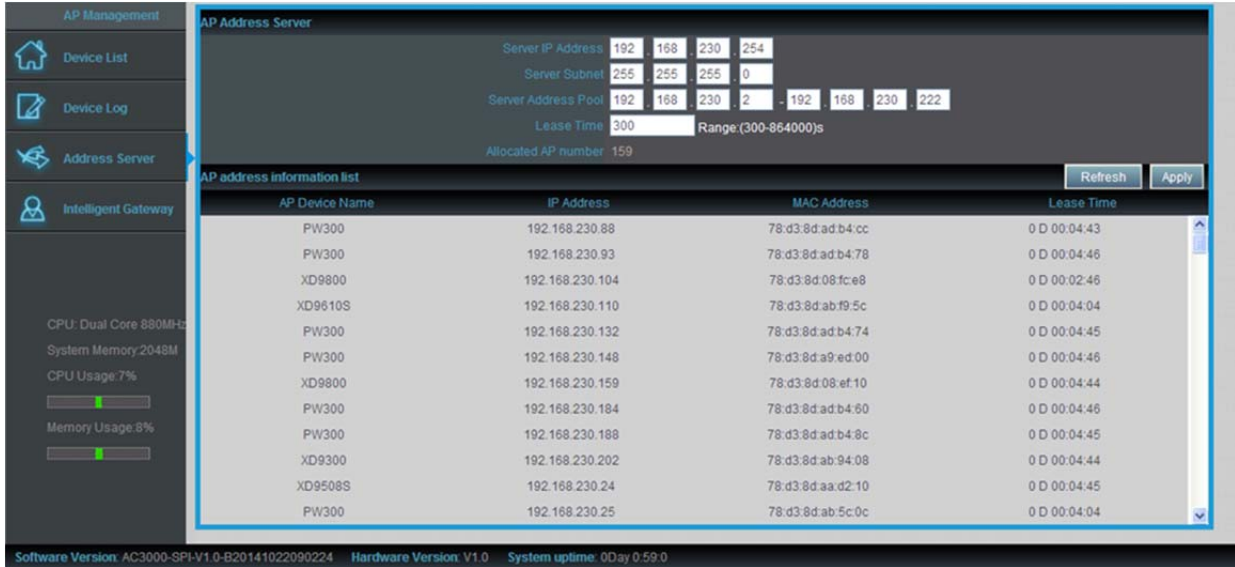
AP Management

Device List

Device Log

Address Server

Intelligent Gateway

CPU: Dual Core 880MHz

System Memory:2048M

CPU Usage:7%

Memory Usage:8%

AP Address Server

Server IP Address 192 . 168 . 230 . 254

Server Subnet 255 . 255 . 255 . 0

Server Address Pool 192 . 168 . 230 . 2 - 192 . 168 . 230 . 222

Lease Time 300 Range:(300-864000)s

Allocated AP number 159

AP address information list

Refresh Apply

| AP Device Name | IP Address | MAC Address | Lease Time |
|---|---|---|---|
| PW300 | 192.168.230.88 | 78:d3:8d:ad:b4:cc | 0 D 00:04:43 |
| PW300 | 192.168.230.93 | 78:d3:8d:ad:b4:78 | 0 D 00:04:46 |
| XD9800 | 192.168.230.104 | 78:d3:8d:08:fc:e8 | 0 D 00:02:46 |
| XD9610S | 192.168.230.110 | 78:d3:8d:ab:f9:5c | 0 D 00:04:04 |
| PW300 | 192.168.230.132 | 78:d3:8d:ad:b4:74 | 0 D 00:04:45 |
| PW300 | 192.168.230.148 | 78:d3:8d:a9:ed:00 | 0 D 00:04:46 |
| XD9800 | 192.168.230.159 | 78:d3:8d:08:ef:10 | 0 D 00:04:44 |
| PW300 | 192.168.230.184 | 78:d3:8d:ad:b4:60 | 0 D 00:04:46 |
| PW300 | 192.168.230.188 | 78:d3:8d:ad:b4:8c | 0 D 00:04:45 |
| XD9300 | 192.168.230.202 | 78:d3:8d:ab:94:08 | 0 D 00:04:44 |
| XD9508S | 192.168.230.24 | 78:d3:8d:aa:d2:10 | 0 D 00:04:45 |
| PW300 | 192.168.230.25 | 78:d3:8d:ab:5c:0c | 0 D 00:04:04 |

Software Version: AC3000-SPI-V1.0-B20141022090224 Hardware Version: V1.0 System uptime: 0Day 0:59:0